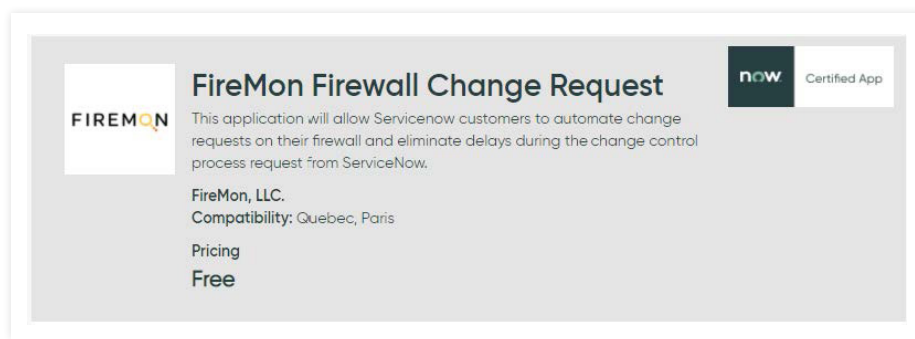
FIREMON

FireMon Firewall Change Request

This application will allow Servicenow customers to automate change requests on their firewall and eliminate delays during the change control process request from ServiceNow.

FireMon, LLC.
Compatibility: Quebec, Paris

Pricing
Free

now Certified App